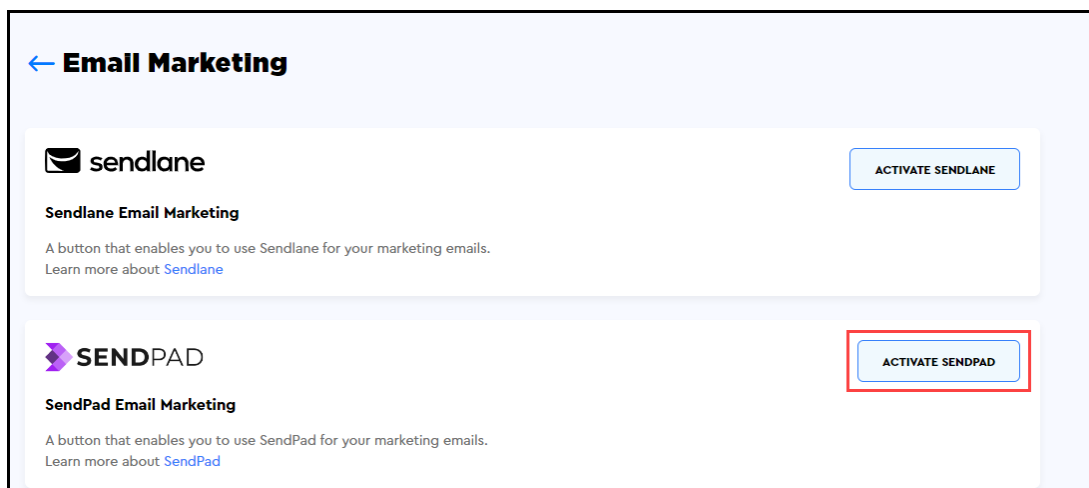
← Email Marketing

sendlane

ACTIVATE SENDLANE

Sendlane Email Marketing

A button that enables you to use Sendlane for your marketing emails.
Learn more about Sendlane

SENDPAD

ACTIVATE SENDPAD

SendPad Email Marketing

A button that enables you to use SendPad for your marketing emails.
Learn more about SendPad